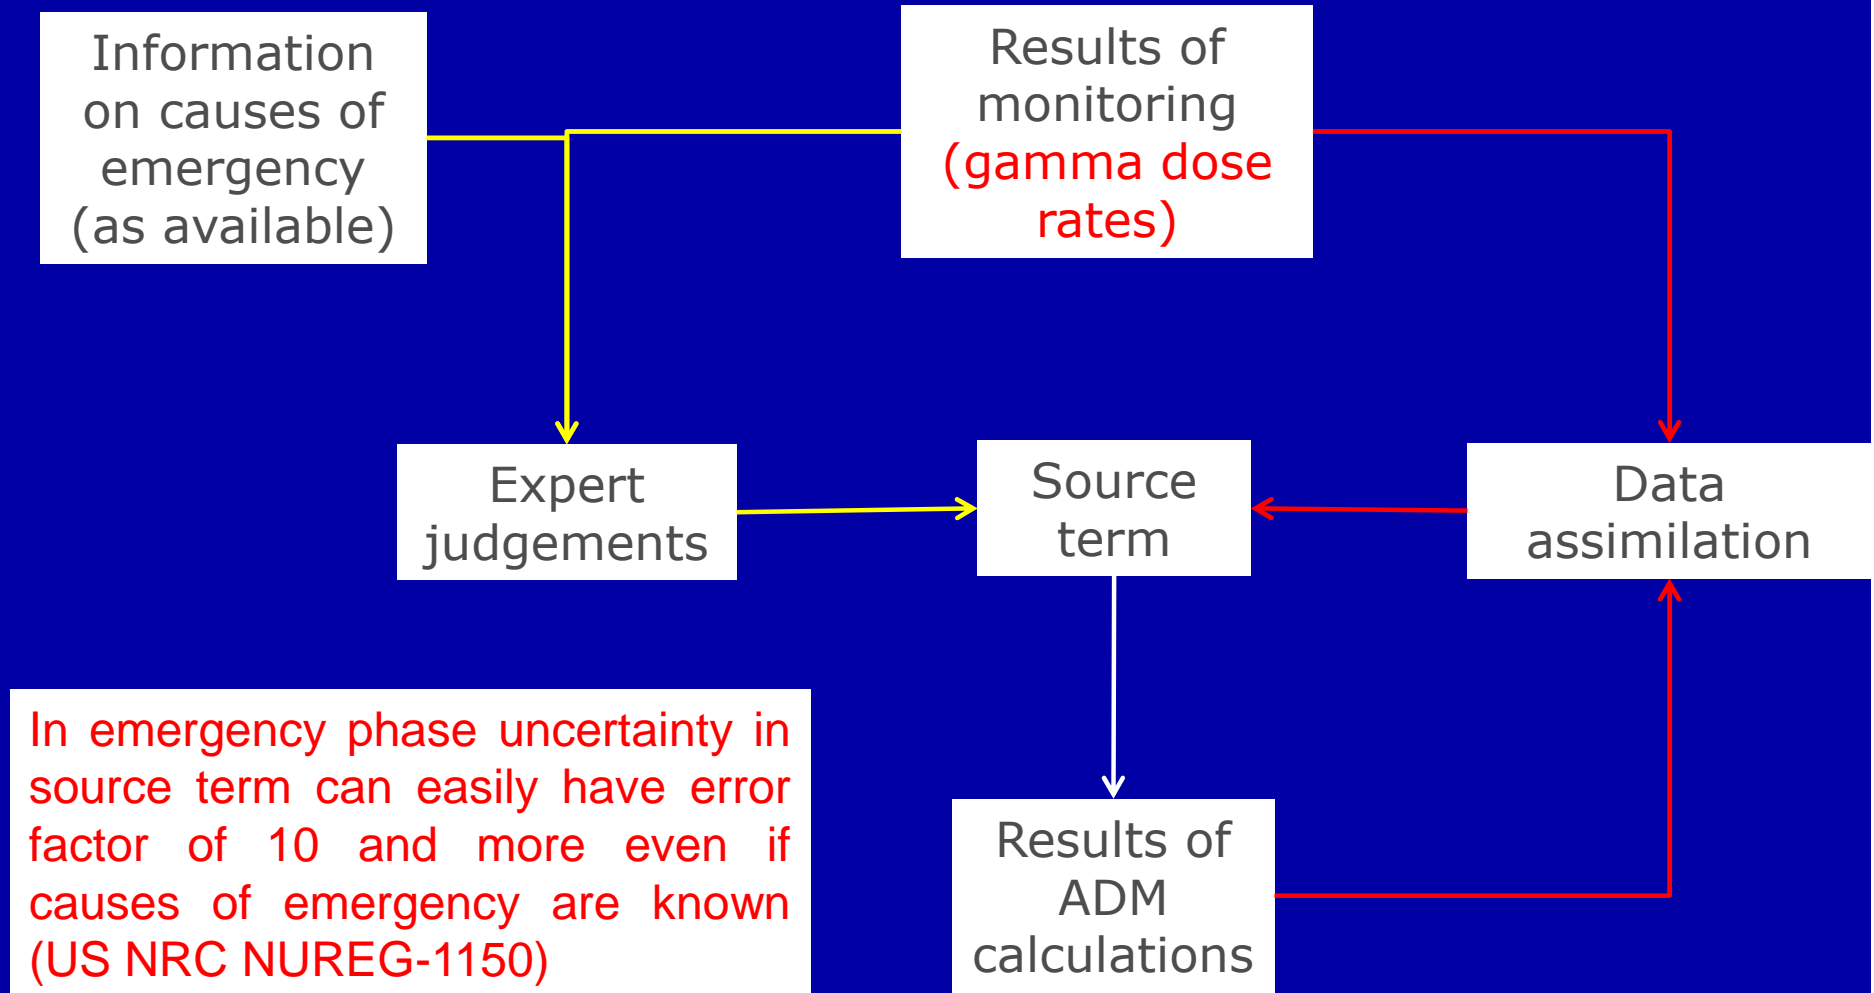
Information on causes of emergency (as available)

Results of monitoring (gamma dose rates)

Expert judgements

Source term

Data assimilation

In emergency phase uncertainty in source term can easily have error factor of 10 and more even if causes of emergency are known (US NRC NUREG-1150)

Results of ADM calculations